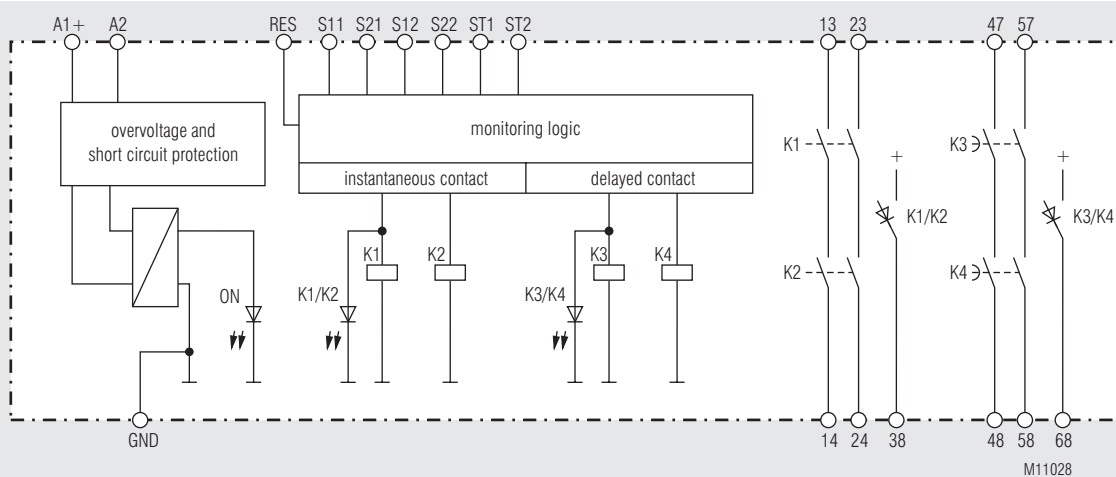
A1+ A2 RES S11 S21 S12 S22 ST1 ST2 13 23 47 57

overvoltage and short circuit protection

monitoring logic

instantaneous contact

delayed contact

K1

K3

+

+

K1/K2

K3/K4

ON

K1/K2

K1

K2

K3/K4

K3

K4

K2

K4

GND

14 24 38 48 58 68

M11028